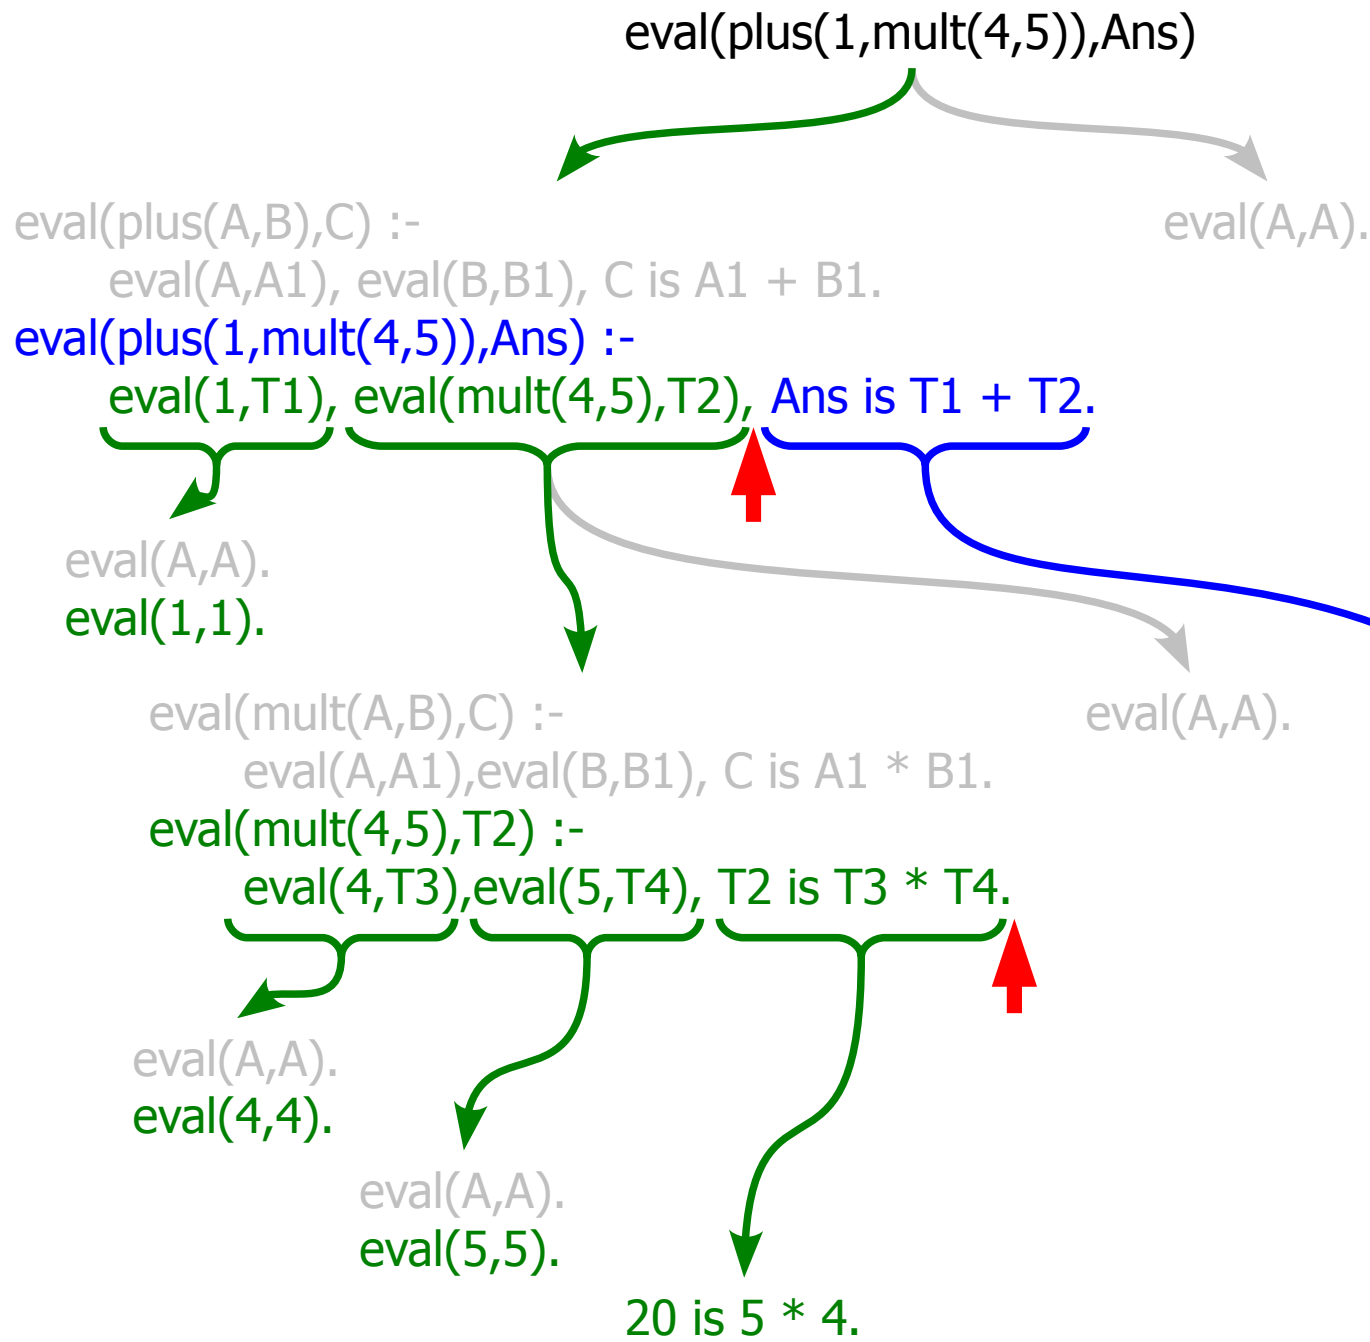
eval(plus(1,mult(4,5)),Ans)

eval(plus(A,B),C) :-
eval(A,A1), eval(B,B1), C is A1 + B1.

eval(A,A).

eval(plus(1,mult(4,5)),Ans) :-
eval(1,T1), eval(mult(4,5),T2), Ans is T1 + T2.

eval(A,A).
eval(1,1).

eval(mult(A,B),C) :-
eval(A,A1),eval(B,B1), C is A1 * B1.

eval(A,A).

eval(mult(4,5),T2) :-
eval(4,T3),eval(5,T4), T2 is T3 * T4.

eval(A,A).
eval(4,4).

eval(A,A).
eval(5,5).

20 is 5 * 4.